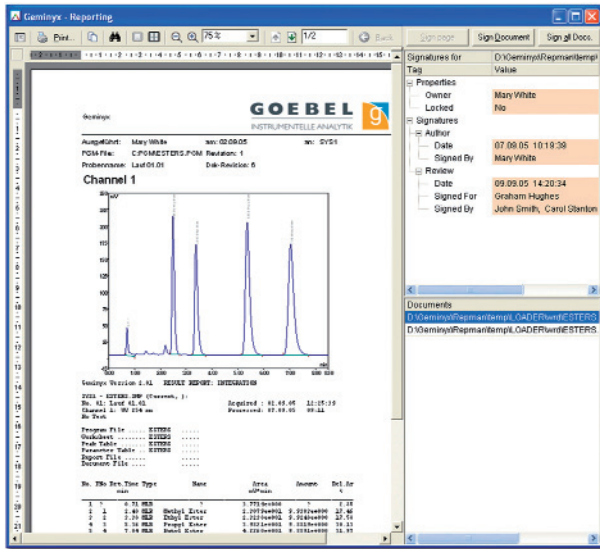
Geminyx - Reporting

Print... 75 % 1/2 Back

Sign page Sign Document Sign all Docs.

Geminyx

GOEBEL
INSTRUMENTELLE ANALYTIK

Ausgeführt: Mary White am: 02.09.05 an: SYS1
POM-File: C:\POM\ESTERS.POM Revision: 1
Probenname: Lauf 01.01 Dok-Revision: 6

Channel 1

Geminyx Version 2.61 RESULT REPORT: INTEGRATION

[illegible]

| Signatures for | D:\Geminyx\Repman\temp\ |
|---|---|
| Tag | Value |
| Properties | |
| Owner | Mary White |
| Locked | No |
| Signatures | |
| Author | |
| Date | 07.09.05 10:19:39 |
| Signed By | Mary White |
| Review | |
| Date | 09.09.05 14:20:34 |
| Signed For | Graham Hughes |
| Signed By | John Smith, Carol Stanton |

Documents
D:\Geminyx\Repman\temp\LOADER\wrd\ESTERS.
D:\Geminyx\Repman\temp\LOADER\wrd\ESTERS.